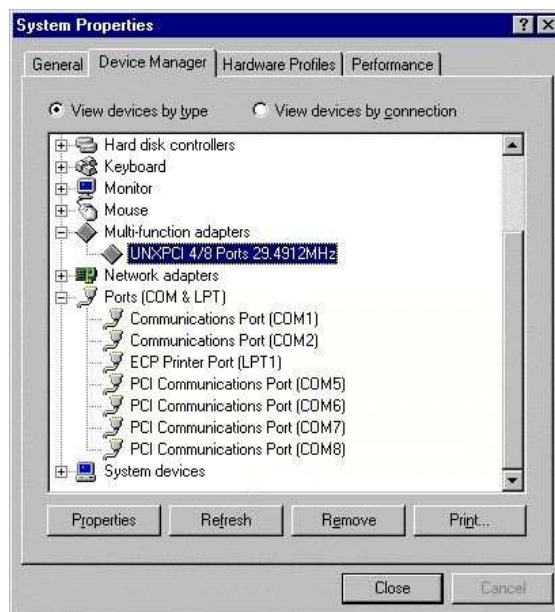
System Properties

? X

General | Device Manager | Hardware Profiles | Performance

View devices by type
View devices by connection

Hard disk controllers
Keyboard
Monitor
Mouse
Multi-function adapters
UNXPCI 4/8 Ports 29.4912MHz
Network adapters
Ports (COM & LPT)
Communications Port (COM1)
Communications Port (COM2)
ECP Printer Port (LPT1)
PCI Communications Port (COM5)
PCI Communications Port (COM6)
PCI Communications Port (COM7)
PCI Communications Port (COM8)
System devices

Properties
Refresh
Remove
Print...

Close
Cancel